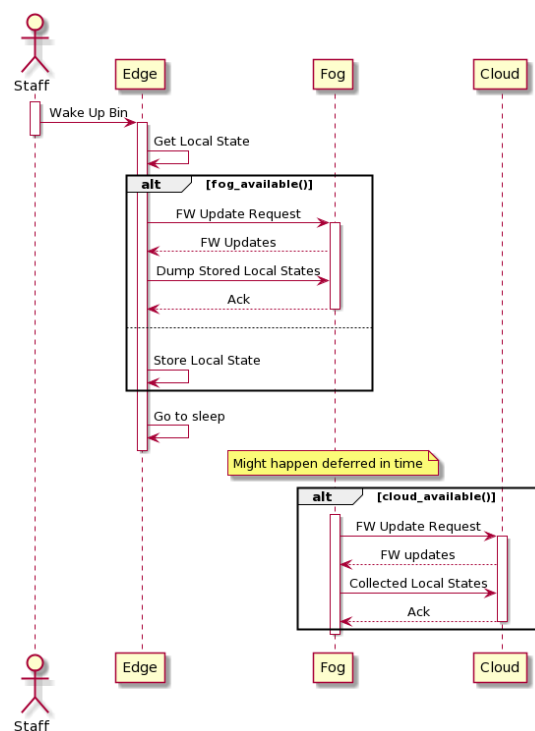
Staff

Edge

Fog

Cloud

Wake Up Bin

Get Local State

alt [fog_available()]

FW Update Request

FW Updates

Dump Stored Local States

Ack

Store Local State

Go to sleep

Might happen deferred in time

alt [cloud_available()]

FW Update Request

FW updates

Collected Local States

Ack

Staff

Edge

Fog

Cloud